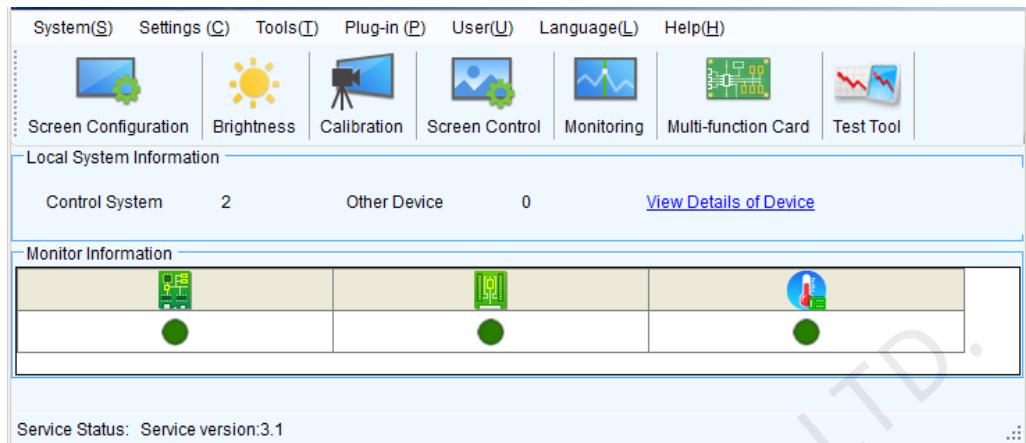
System(S) Settings (C) Tools(T) Plug-in (P) User(U) Language(L) Help(H)

Screen Configuration Brightness Calibration Screen Control Monitoring Multi-function Card Test Tool

Local System Information

Control System 2 Other Device 0 View Details of Device

Monitor Information

Service Status: Service version:3.1

LTD.